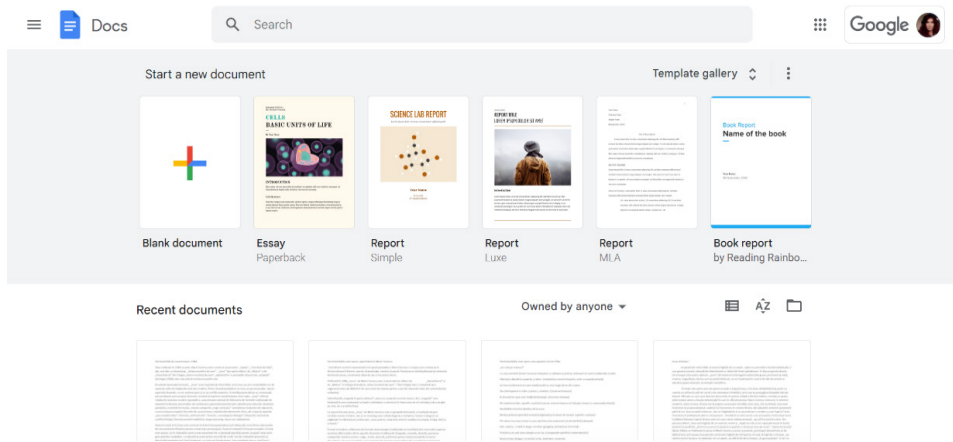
Docs

Search

Google

Start a new document

Template gallery

CELLS
BASIC UNITS OF LIFE

INTRODUCTION

SCIENCE LAB REPORT

REPORT TITLE
LOREM IPSUM DOLOR SIT AMET

Book Report
Name of the book

Blank document

Essay
Paperback

Report
Simple

Report
Luxe

Report
MLA

Book report
by Reading Rainbo...

Recent documents

Owned by anyone